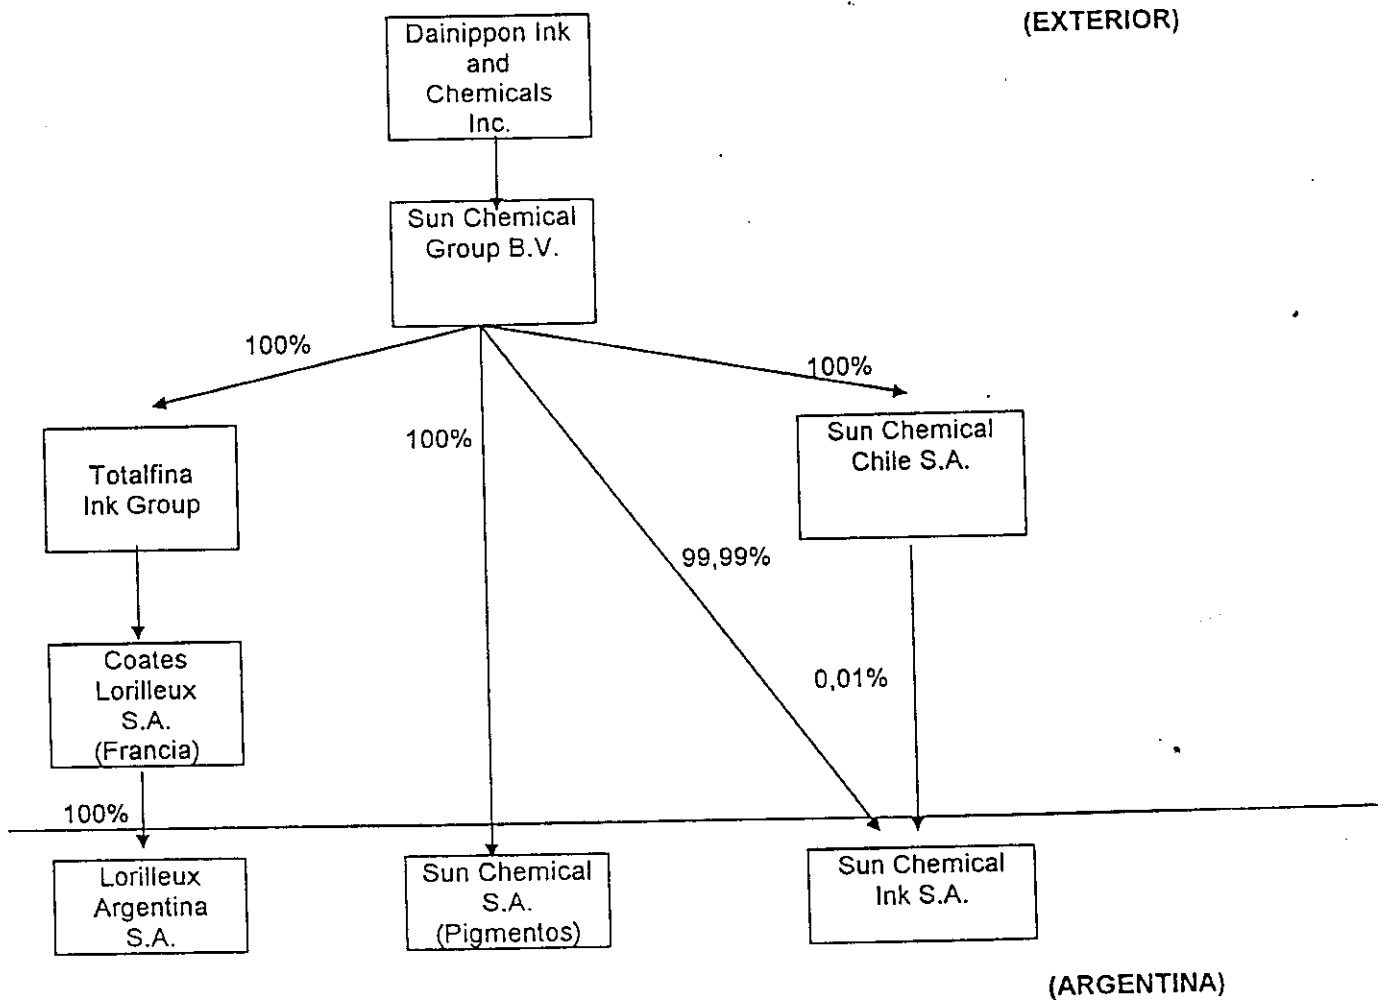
(EXTERIOR)

Dainippon Ink and Chemicals Inc.

Sun Chemical Group B.V.

100%

100%

100%

Totalfina Ink Group

Sun Chemical Chile S.A.

99,99%

Coates Lorilleux S.A. (Francia)

0,01%

100%

Lorilleux Argentina S.A.

Sun Chemical S.A. (Pigmentos)

Sun Chemical Ink S.A.

(ARGENTINA)